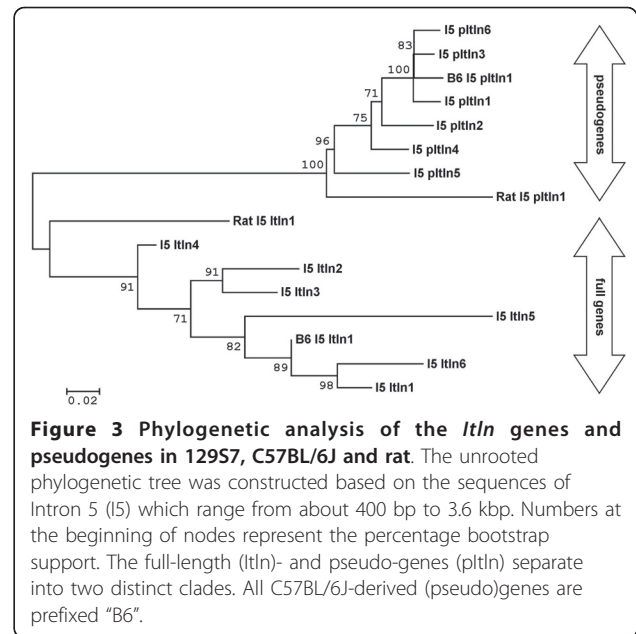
I5 pItln6
83
I5 pItln3
100
B6 I5 pItln1
71
I5 pItln1
75
I5 pItln2
96
I5 pItln4
100
I5 pItln5
Rat I5 pItln1
pseudogenes
Rat I5 Itln1
I5 Itln4
91
I5 Itln2
91
I5 Itln3
71
I5 Itln5
82
B6 I5 Itln1
89
I5 Itln6
98
I5 Itln1
full genes
0.02

**Figure 3 Phylogenetic analysis of the *Itln* genes and pseudogenes in 129S7, C57BL/6J and rat**. The unrooted phylogenetic tree was constructed based on the sequences of Intron 5 (I5) which range from about 400 bp to 3.6 kbp. Numbers at the beginning of nodes represent the percentage bootstrap support. The full-length (Itln)- and pseudo-genes (pItln) separate into two distinct clades. All C57BL/6J-derived (pseudo)genes are prefixed "B6".